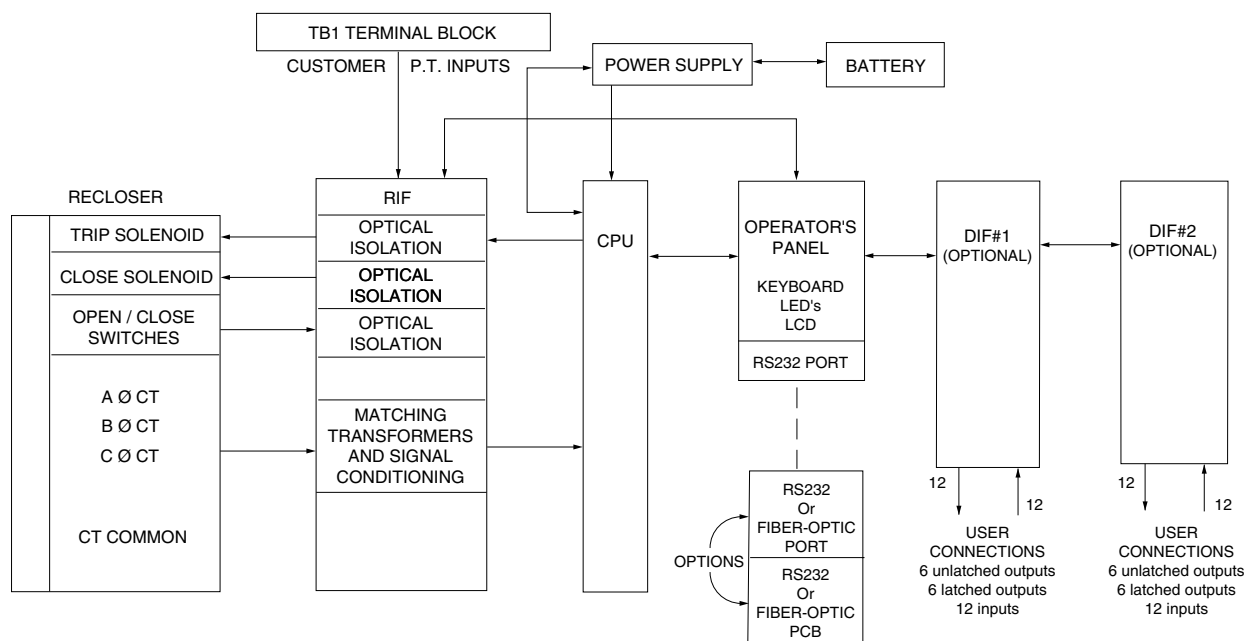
TB1 TERMINAL BLOCK

CUSTOMER P.T. INPUTS

POWER SUPPLY

BATTERY

RECLOSER

TRIP SOLENOID

CLOSE SOLENOID

OPEN / CLOSE SWITCHES

A Ø CT

B Ø CT

C Ø CT

CT COMMON

RIF

OPTICAL ISOLATION

OPTICAL ISOLATION

OPTICAL ISOLATION

MATCHING TRANSFORMERS AND SIGNAL CONDITIONING

CPU

OPERATOR'S PANEL

KEYBOARD LED's LCD

RS232 PORT

DIF#1 (OPTIONAL)

DIF#2 (OPTIONAL)

OPTIONS

RS232 Or FIBER-OPTIC PORT

RS232 Or FIBER-OPTIC PCB

12

12

USER CONNECTIONS
6 unlatched outputs
6 latched outputs
12 inputs

12

12

USER CONNECTIONS
6 unlatched outputs
6 latched outputs
12 inputs